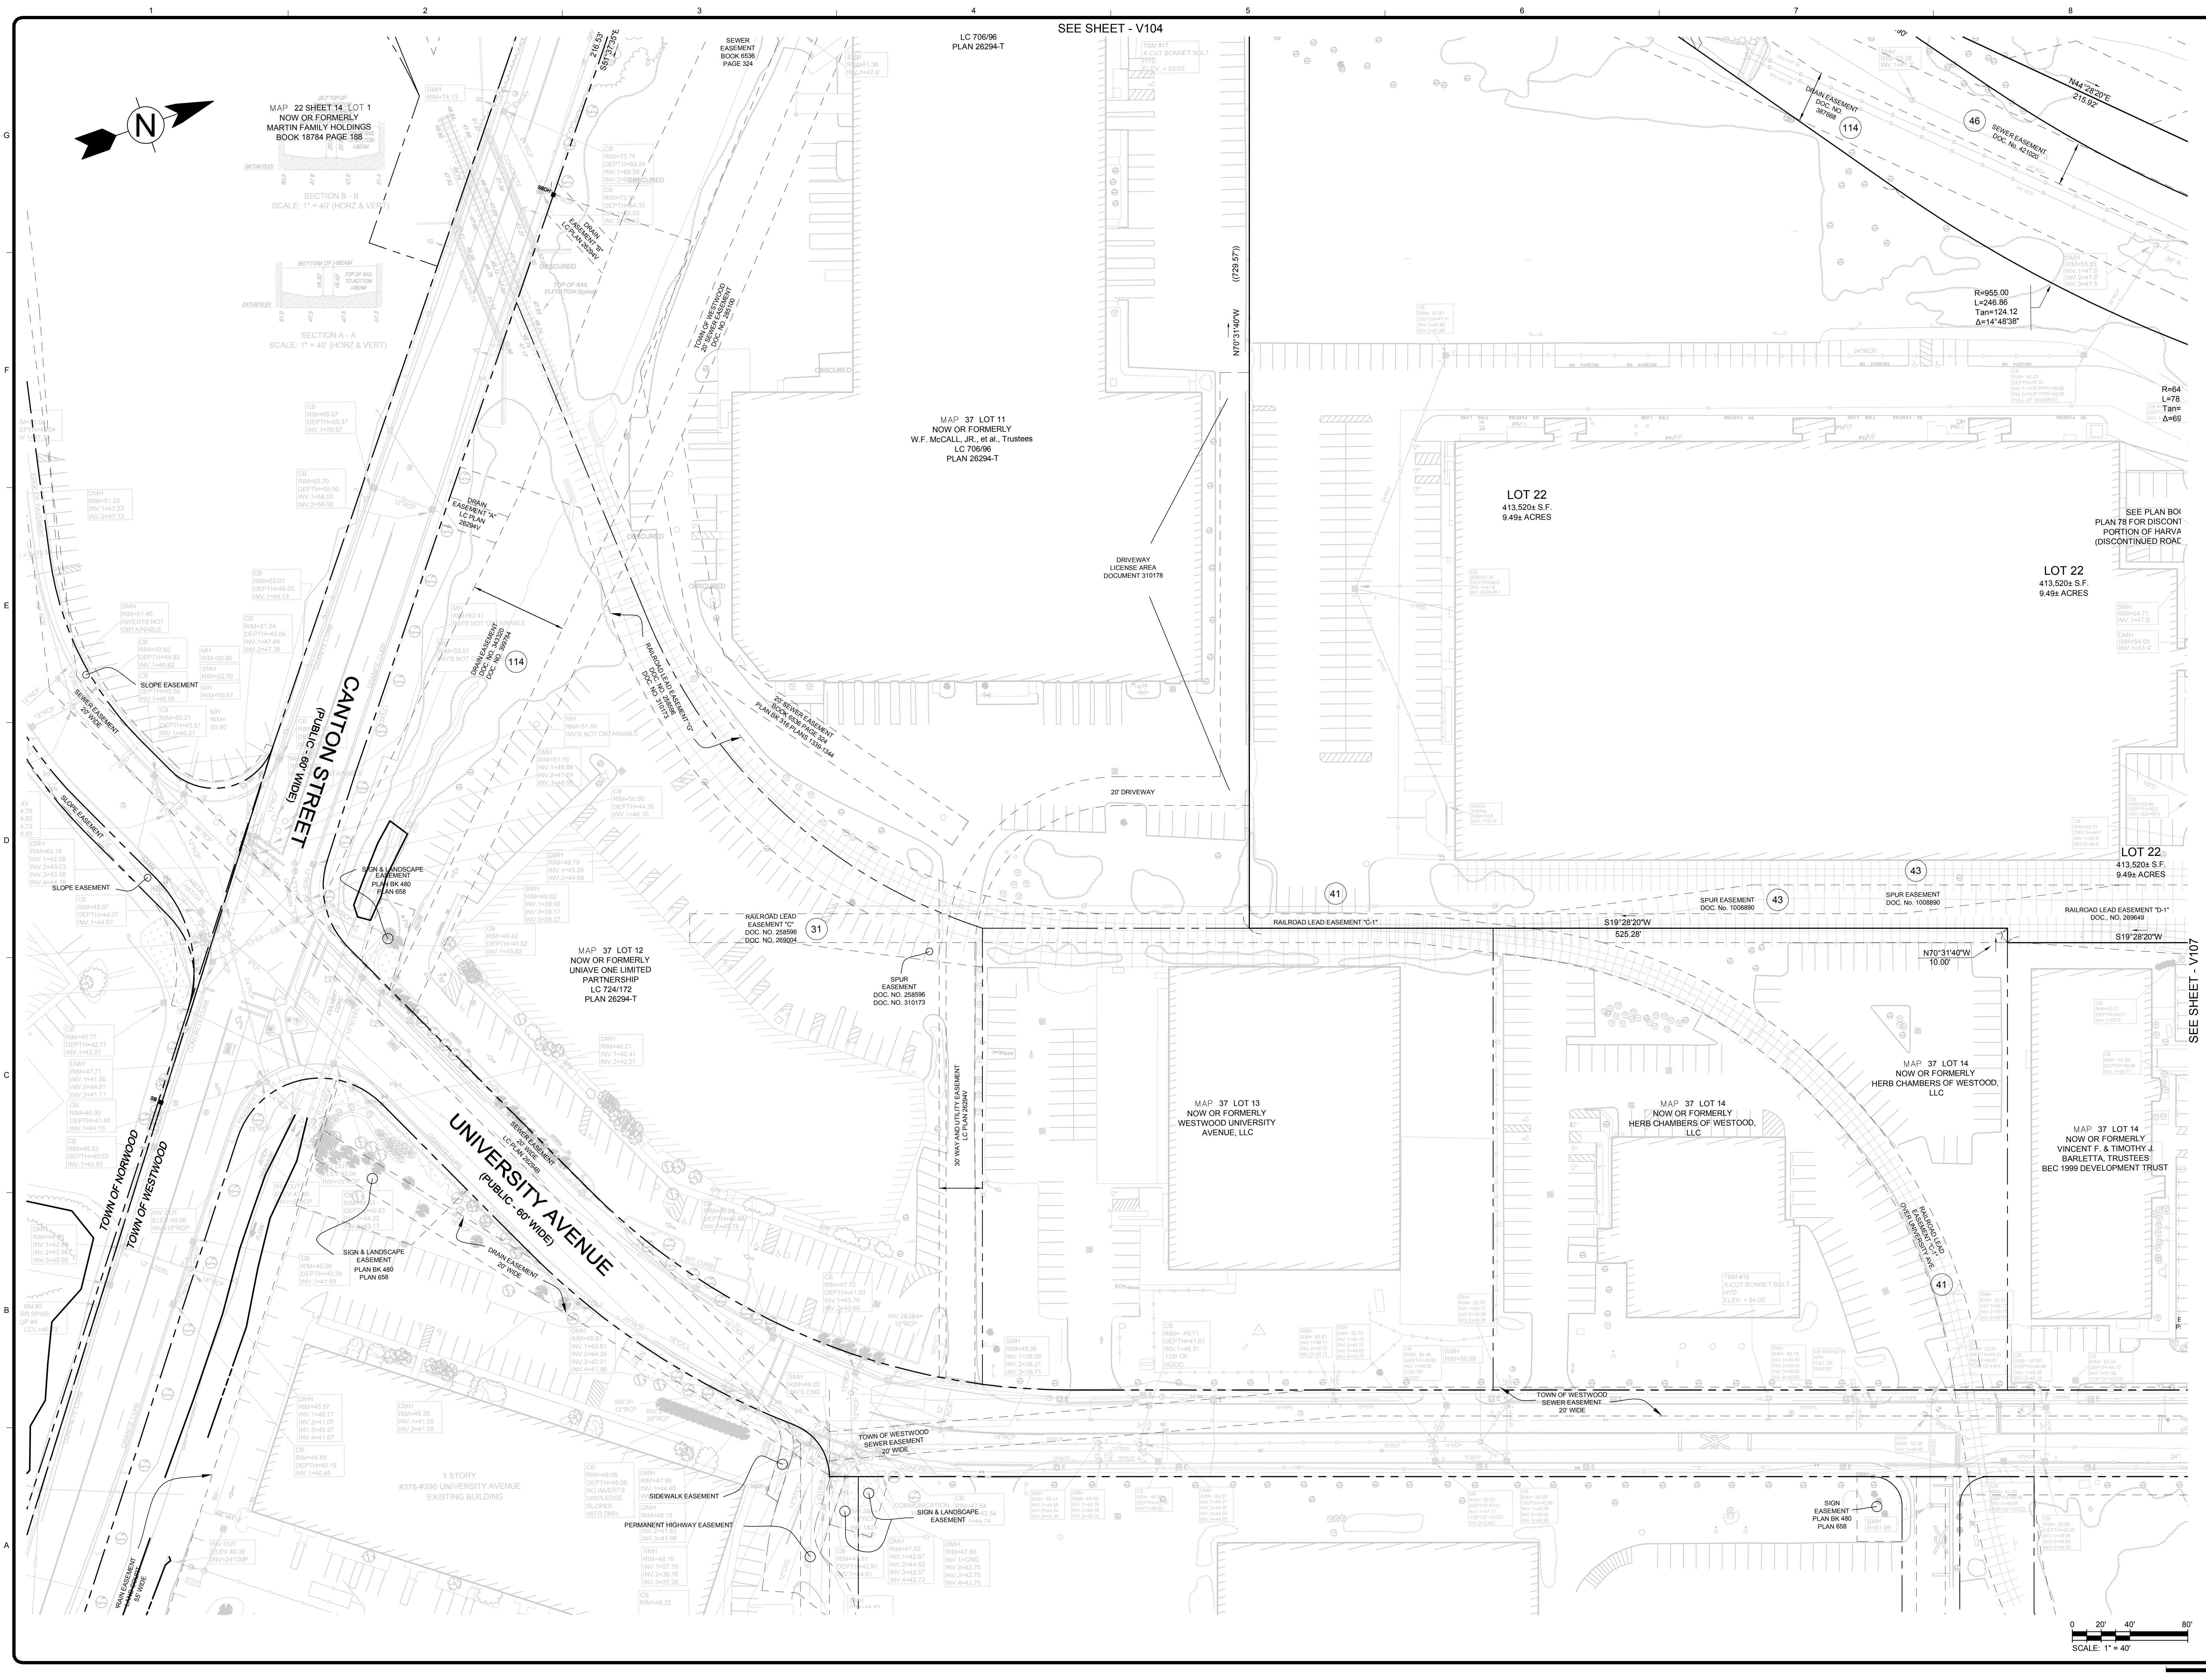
1 2 3 4 5 6 7 8

SEE SHEET - V104

G F E D C B A

N

MAP 22 SHEET 14 LOT 1
NOW OR FORMERLY
MARTIN FAMILY HOLDINGS
BOOK 18784 PAGE 188

SECTION B - B
SCALE: 1" = 40' (HORZ & VERT)

SECTION A - A
SCALE: 1" = 40' (HORZ & VERT)

SEWER EASEMENT
BOOK 6536
PAGE 324

LC 706/96
PLAN 26294-T

DRAIN EASEMENT "B"
LC PLAN 26294V

TOWN OF WESTWOOD
20' SEWER EASEMENT
DOC. NO. 258100

N70°31'40"W ((729.57'))

DRAIN EASEMENT
DOC. NO.
387699

114

46

SEWER EASEMENT
DOC. No. 421020

N44°28'20"E
215.92'

R=955.00
L=246.86
Tan=124.12
Δ=14°48'38"

MAP 37 LOT 11
NOW OR FORMERLY
W.F. McCALL, JR., et al., Trustees
LC 706/96
PLAN 26294-T

DRAIN EASEMENT "A"
LC PLAN 26294V

LOT 22
413,520± S.F.
9.49± ACRES

SEE PLAN BO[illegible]
PLAN 78 FOR DISCONT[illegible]
PORTION OF HARVA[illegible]
(DISCONTINUED ROAD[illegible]

LOT 22
413,520± S.F.
9.49± ACRES

DRIVEWAY
LICENSE AREA
DOCUMENT 310178

DRAIN EASEMENT
DOC. NO. 343329
DOC. NO. 387699

114

RAILROAD LEAD EASEMENT "C"
DOC. NO. 258596
DOC. NO. 310173

20' SEWER EASEMENT
BOOK 6536 PAGE 324
PLAN BK 516 PLANS 1539-1544

SLOPE EASEMENT

SEWER EASEMENT
20' WIDE

CANTON STREET
(PUBLIC - 60' WIDE)

SLOPE EASEMENT

SLOPE EASEMENT

20' DRIVEWAY

SIGN & LANDSCAPE
EASEMENT
PLAN BK 480
PLAN 658

41

43

LOT 22
413,520± S.F.
9.49± ACRES

RAILROAD LEAD
EASEMENT "C"
DOC. NO. 258596
DOC. NO. 269004

31

RAILROAD LEAD EASEMENT "C-1"

S19°28'20"W
525.28'

SPUR EASEMENT
DOC. No. 1008890

43

SPUR EASEMENT
DOC. No. 1008890

RAILROAD LEAD EASEMENT "D-1"
DOC. NO. 269649

S19°28'20"W

N70°31'40"W
10.00'

MAP 37 LOT 12
NOW OR FORMERLY
UNIAVE ONE LIMITED
PARTNERSHIP
LC 724/172
PLAN 26294-T

SPUR
EASEMENT
DOC. NO. 258596
DOC. NO. 310173

SEE SHEET - V107

30' WAY AND UTILITY EASEMENT
LC PLAN 26294V

MAP 37 LOT 14
NOW OR FORMERLY
HERB CHAMBERS OF WESTOOD,
LLC

MAP 37 LOT 13
NOW OR FORMERLY
WESTWOOD UNIVERSITY
AVENUE, LLC

MAP 37 LOT 14
NOW OR FORMERLY
HERB CHAMBERS OF WESTOOD,
LLC

MAP 37 LOT 14
NOW OR FORMERLY
VINCENT F. & TIMOTHY J.
BARLETTA, TRUSTEES
BEC 1999 DEVELOPMENT TRUST

SEWER EASEMENT
20' WIDE
LC PLAN 26294B

UNIVERSITY AVENUE
(PUBLIC - 60' WIDE)

TOWN OF NORWOOD
TOWN OF WESTWOOD

SIGN & LANDSCAPE
EASEMENT
PLAN BK 480
PLAN 658

DRAIN EASEMENT
20' WIDE

RAILROAD LEAD
EASEMENT "D"
OVER UNIVERSITY AVE.

41

TOWN OF WESTWOOD
SEWER EASEMENT
20' WIDE

TOWN OF WESTWOOD
SEWER EASEMENT
20' WIDE

1 STORY
#378-#390 UNIVERSITY AVENUE
EXISTING BUILDING

SIDEWALK EASEMENT

PERMANENT HIGHWAY EASEMENT

SIGN & LANDSCAPE
EASEMENT

SIGN
EASEMENT
PLAN BK 480
PLAN 658

DRAIN EASEMENT
50' WIDE

0 20' 40' 80'
SCALE: 1" = 40'